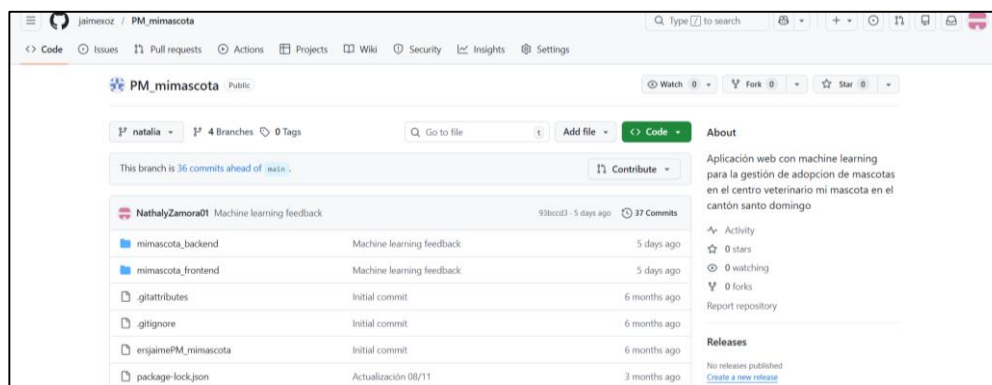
jaimexoz / PM_mimascota

Type / to search

<> Code Issues Pull requests Actions Projects Wiki Security Insights Settings

PM_mimascota Public

Watch 0 Fork 0 Star 0

natalia 4 Branches 0 Tags

Go to file t Add file <> Code

This branch is 36 commits ahead of main.

Contribute

NathalyZamora01 Machine learning feedback 93bccd3 · 5 days ago 37 Commits

| | | |
|---|---|---|
| mimascota_backend | Machine learning feedback | 5 days ago |
| mimascota_frontend | Machine learning feedback | 5 days ago |
| .gitattributes | Initial commit | 6 months ago |
| .gitignore | Initial commit | 6 months ago |
| ersjaimePM_mimascota | Initial commit | 6 months ago |
| package-lock.json | Actualización 08/11 | 3 months ago |

About

Aplicación web con machine learning para la gestión de adopcion de mascotas en el centro veterinario mi mascota en el cantón santo domingo

Activity
0 stars
0 watching
0 forks
Report repository

Releases

No releases published
Create a new release